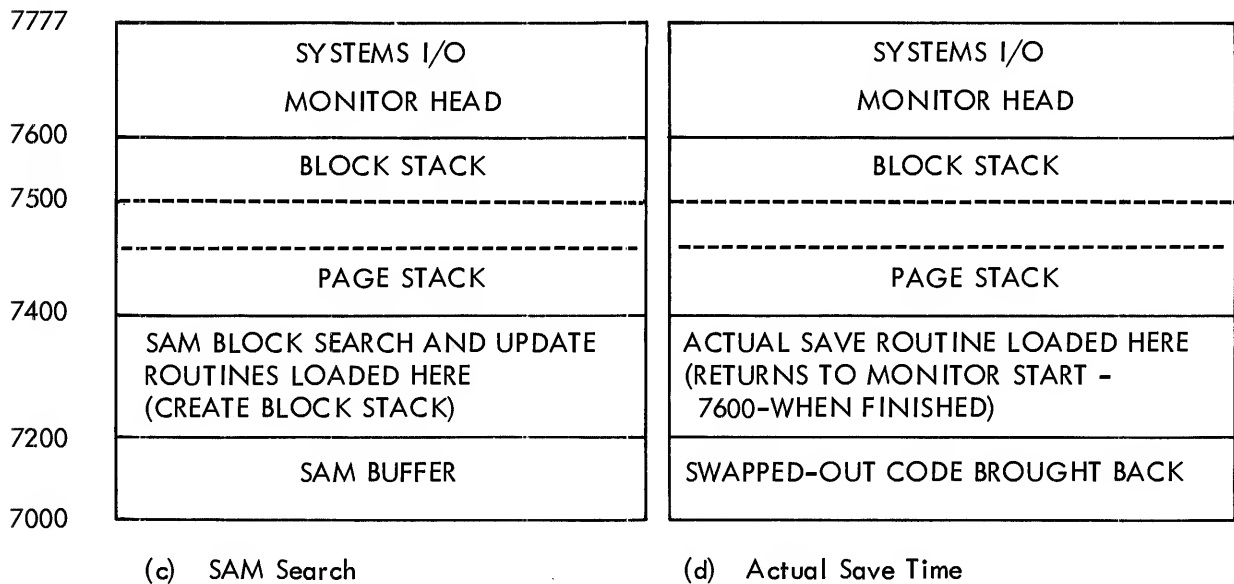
7777

7600

7500

7400

7200

7000

SYSTEMS I/O
MONITOR HEAD

BLOCK STACK

PAGE STACK

SAM BLOCK SEARCH AND UPDATE ROUTINES LOADED HERE (CREATE BLOCK STACK)

SAM BUFFER

(c) SAM Search

SYSTEMS I/O
MONITOR HEAD

BLOCK STACK

PAGE STACK

ACTUAL SAVE ROUTINE LOADED HERE (RETURNS TO MONITOR START - 7600-WHEN FINISHED)

SWAPPED-OUT CODE BROUGHT BACK

(d) Actual Save Time